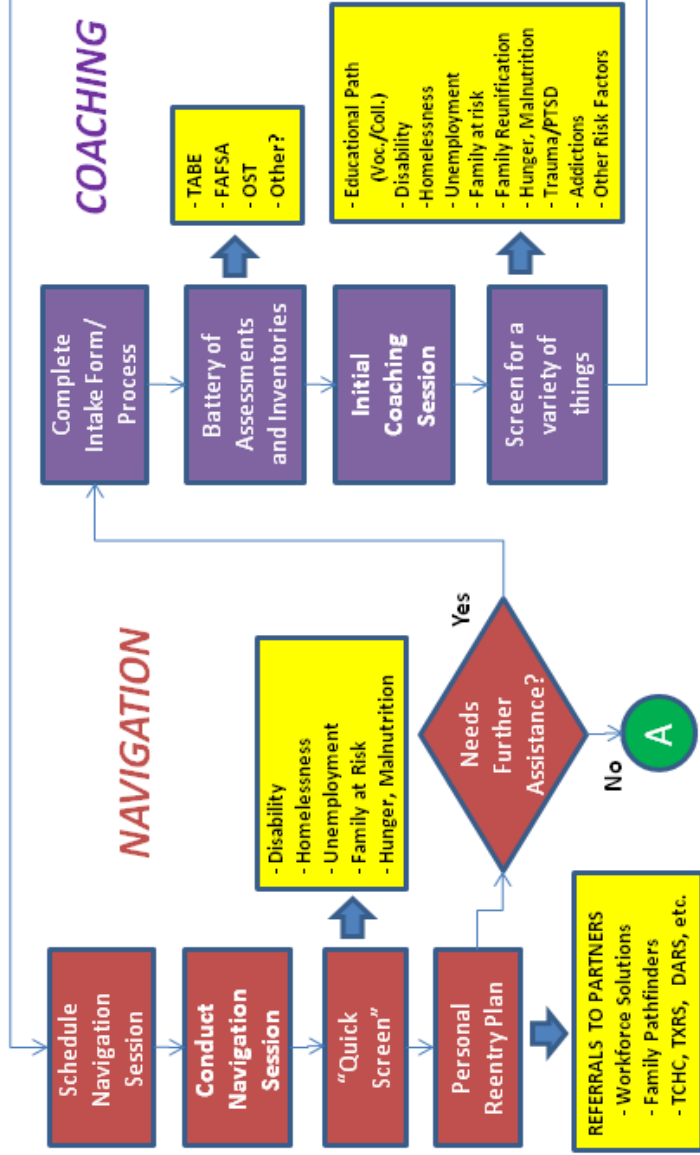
NAVIGATION

Schedule Navigation Session

Conduct Navigation Session

"Quick Screen"

- Disability
- Homelessness
- Unemployment
- Family at Risk
- Hunger, Malnutrition

Personal Reentry Plan

REFERRALS TO PARTNERS
- Workforce Solutions
- Family Pathfinders
- TCHC, TXRS, DARS, etc.

Needs Further Assistance?

Yes

No

A

COACHING

Complete Intake Form/ Process

Battery of Assessments and Inventories

- TABE
- FAFSA
- OST
- Other?

Initial Coaching Session

Screen for a variety of things

- Educational Path (Voc./Coll.)
- Disability
- Homelessness
- Unemployment
- Family at risk
- Family Reunification
- Hunger, Malnutrition
- Trauma/PTSD
- Addictions
- Other Risk Factors